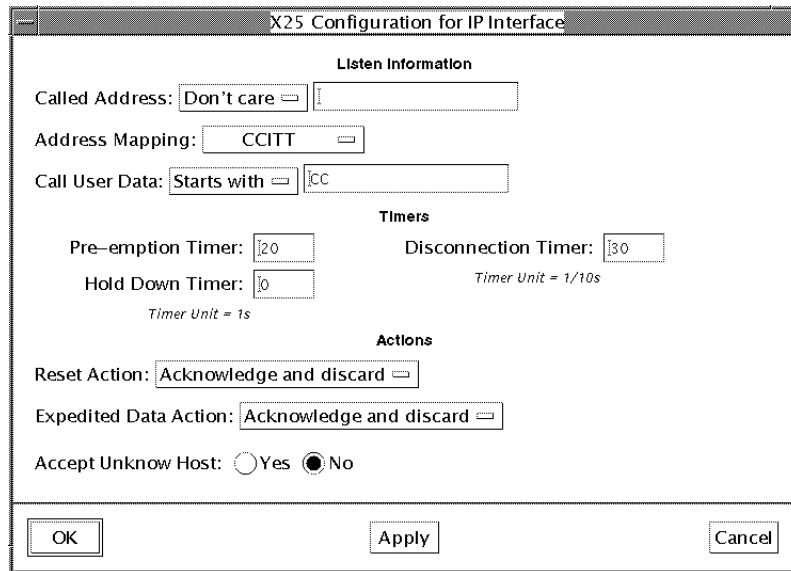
X25 Configuration for IP Interface

Listen Information

Called Address: Don't care

Address Mapping: CCITT

Call User Data: Starts with CC

Timers

Pre–emption Timer: 20

Disconnection Timer: 30

Timer Unit = 1/10s

Hold Down Timer: 0

Timer Unit = 1s

Actions

Reset Action: Acknowledge and discard

Expedited Data Action: Acknowledge and discard

Accept Unknow Host: Yes No

OK

Apply

Cancel